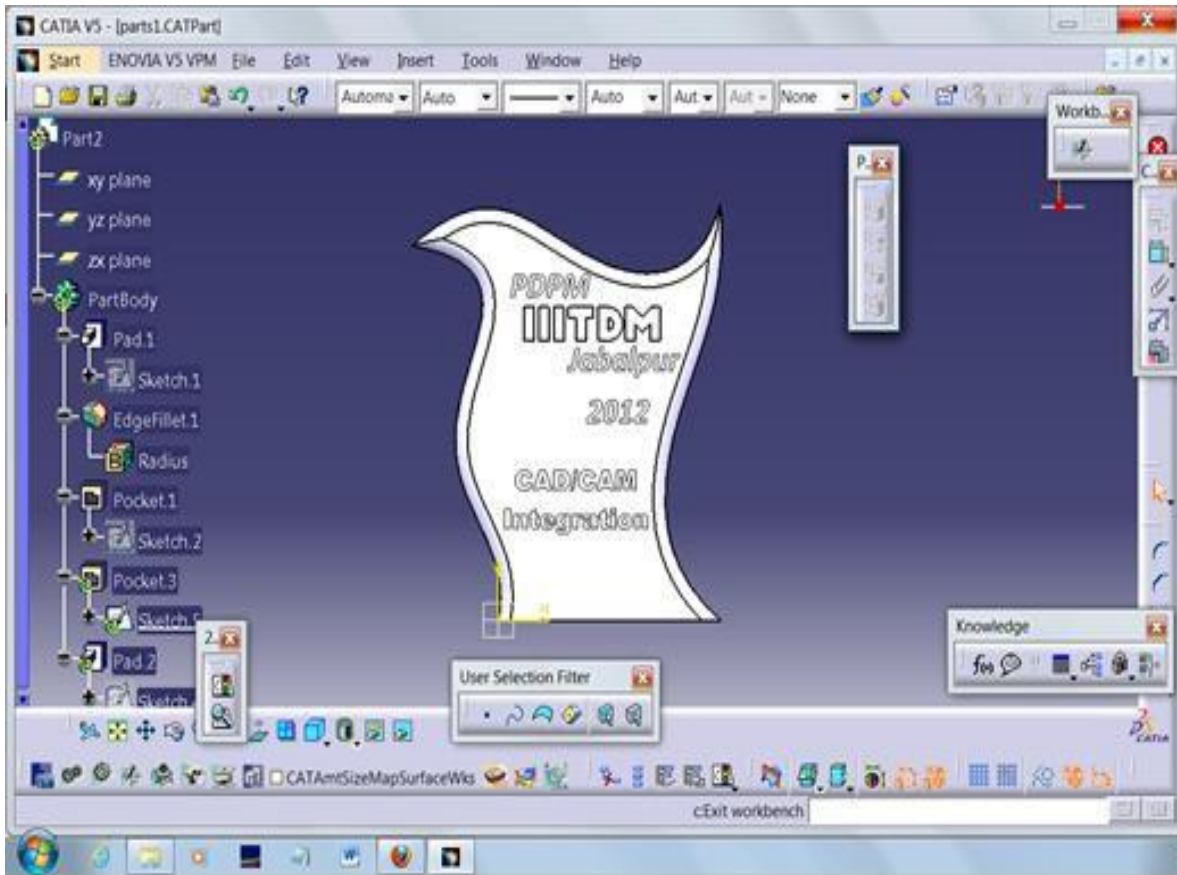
CATIA V5 - [parts1.CATPart]

Start ENOVIA V5 VPM File Edit View Insert Tools Window Help

Automa Auto Auto Aut Aut None

Workb...

P.

C.

Part2
xy plane
yz plane
zx plane
PartBody
Pad.1
Sketch.1
EdgeFillet.1
Radius
Pocket.1
Sketch.2
Pocket.3
Sketch.5
Pad.2
Sketch

PDPM
IIITDM
Jabalpur
2012
CAD/CAM
Integration

2.

User Selection Filter

Knowledge

CATAmtSizeMapSurfaceWks

cExit workbench